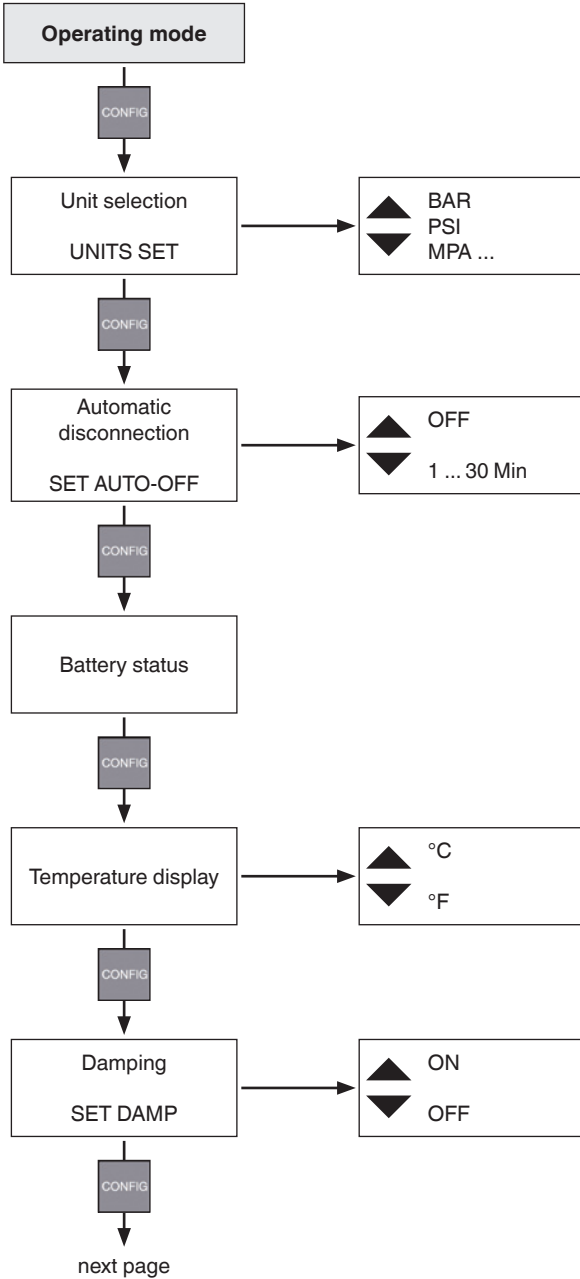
Operating mode

CONFIG

Unit selection

UNITS SET

BAR
PSI
MPA ...

CONFIG

Automatic disconnection

SET AUTO-OFF

OFF

1 ... 30 Min

CONFIG

Battery status

CONFIG

Temperature display

°C

°F

CONFIG

Damping

SET DAMP

ON

OFF

CONFIG

next page